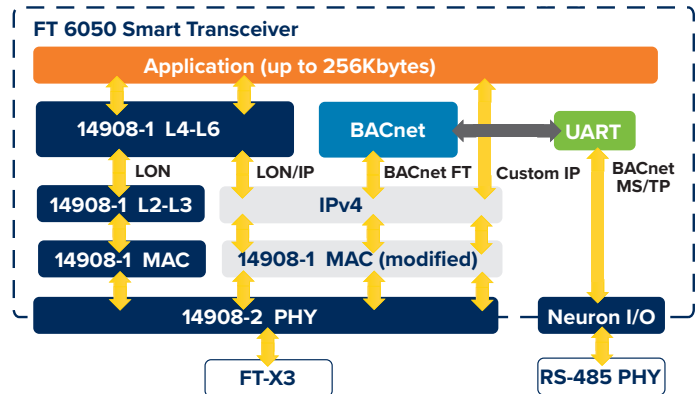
FT 6050 Smart Transceiver

Application (up to 256Kbytes)

14908-1 L4-L6

BACnet

UART

LON

LON/IP

BACnet FT

Custom IP

BACnet MS/TP

14908-1 L2-L3

IPv4

14908-1 MAC

14908-1 MAC (modified)

14908-2 PHY

Neuron I/O

FT-X3

RS-485 PHY